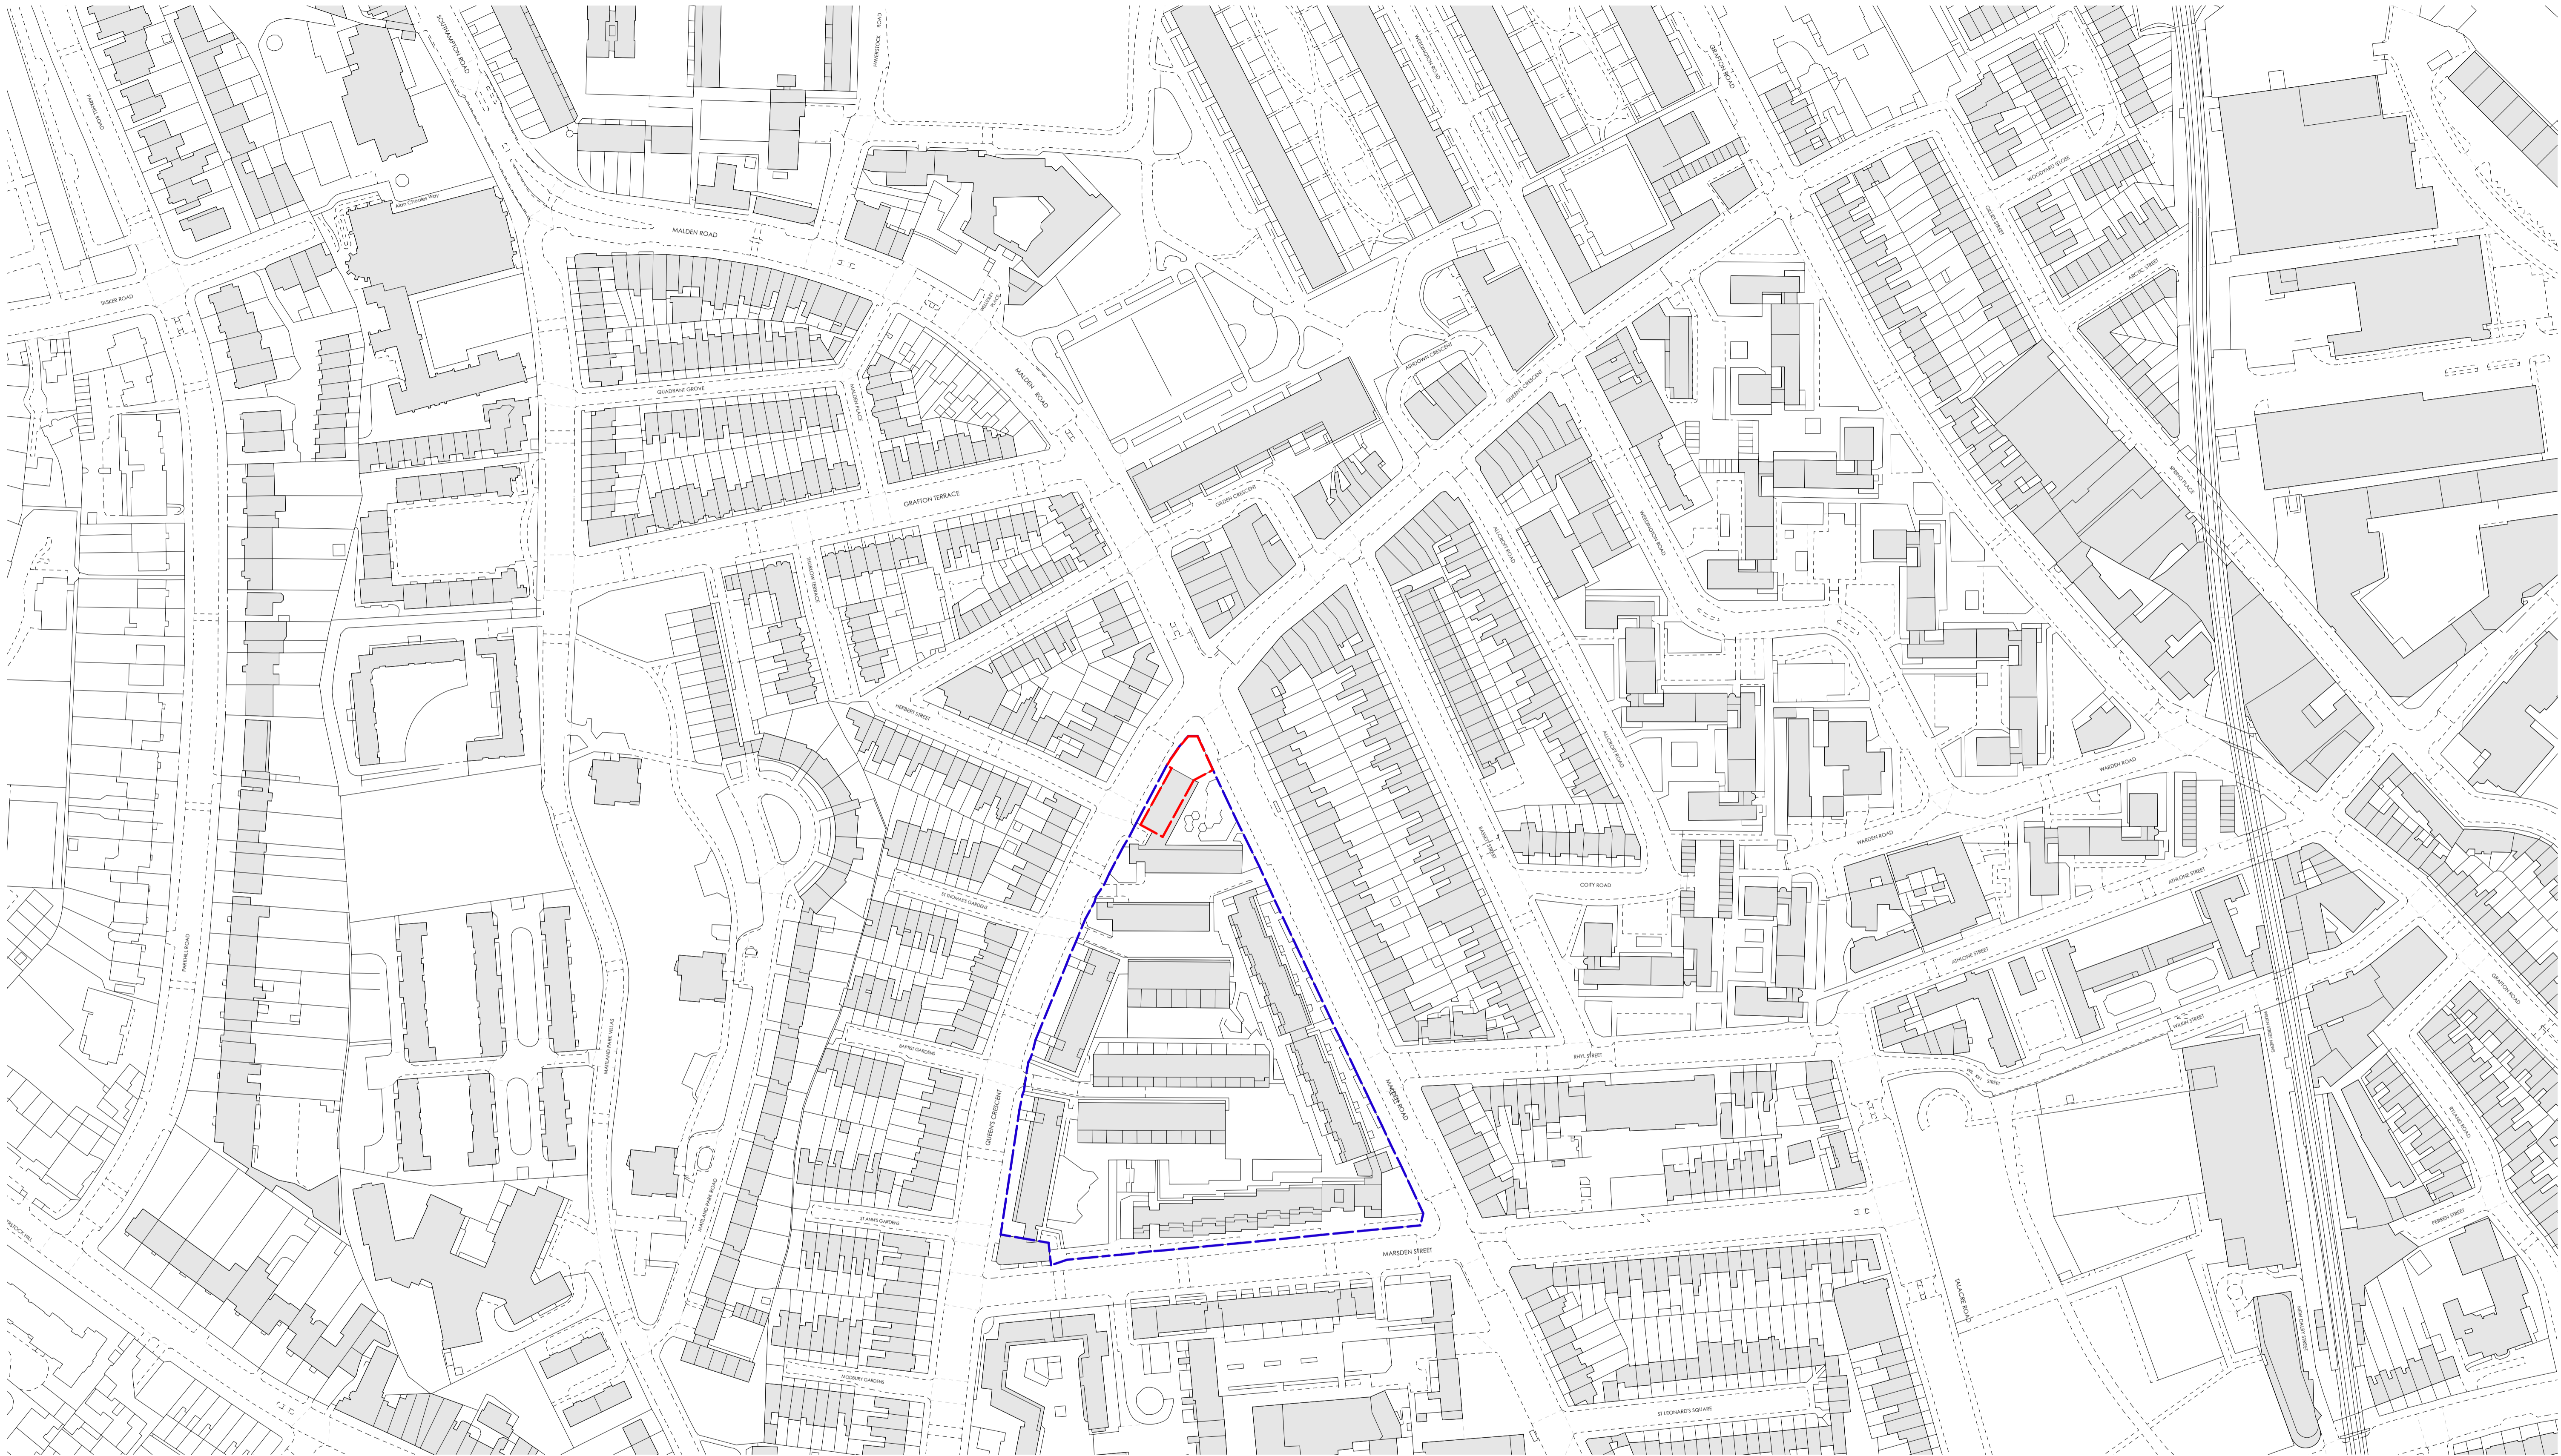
SOUTHAMPTON ROAD
HAVERSTOCK ROAD
PARKHILL ROAD
Allan Charles Way
MALDEN ROAD
TASKER ROAD
QUADRANT GROVE
MALDEN PLACE
MALDEN ROAD
GRAFTON TERRACE
HERBERT STREET
ST THOMAS'S GARDENS
BAPTIST GARDENS
QUEEN'S CRESCENT
ST ANN'S GARDENS
MODBURY GARDENS
PARKHILL ROAD
MAITLAND PARK VILLAS
MAITLAND PARK ROAD
MARSDEN STREET
MALDEN ROAD
RHYL STREET
COITY ROAD
WARDEN ROAD
ATHLONE STREET
WILKIN STREET
GRAFTON ROAD
WEEDINGTON ROAD
ASHDOWN CRESCENT
QUEEN'S CRESCENT
GILDEN CRESCENT
ALLCROFT ROAD
WEEDINGTON ROAD
BASSETT STREET
GRAFTON ROAD
WOODYARD CLOSE
ARCTIC STREET
SPRING PLACE
WARDEN ROAD
ATHLONE STREET
TALACRE ROAD
NEW DAVEY STREET
PERREN STREET
ST LEONARD'S SQUARE